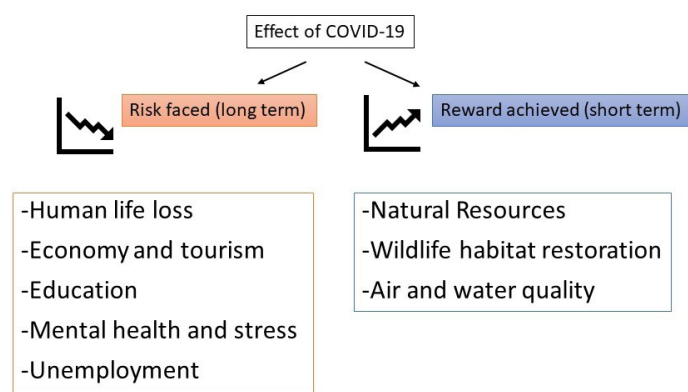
Effect of COVID-19

Risk faced (long term)

Reward achieved (short term)

-Human life loss
-Economy and tourism
-Education
-Mental health and stress
-Unemployment

-Natural Resources
-Wildlife habitat restoration
-Air and water quality